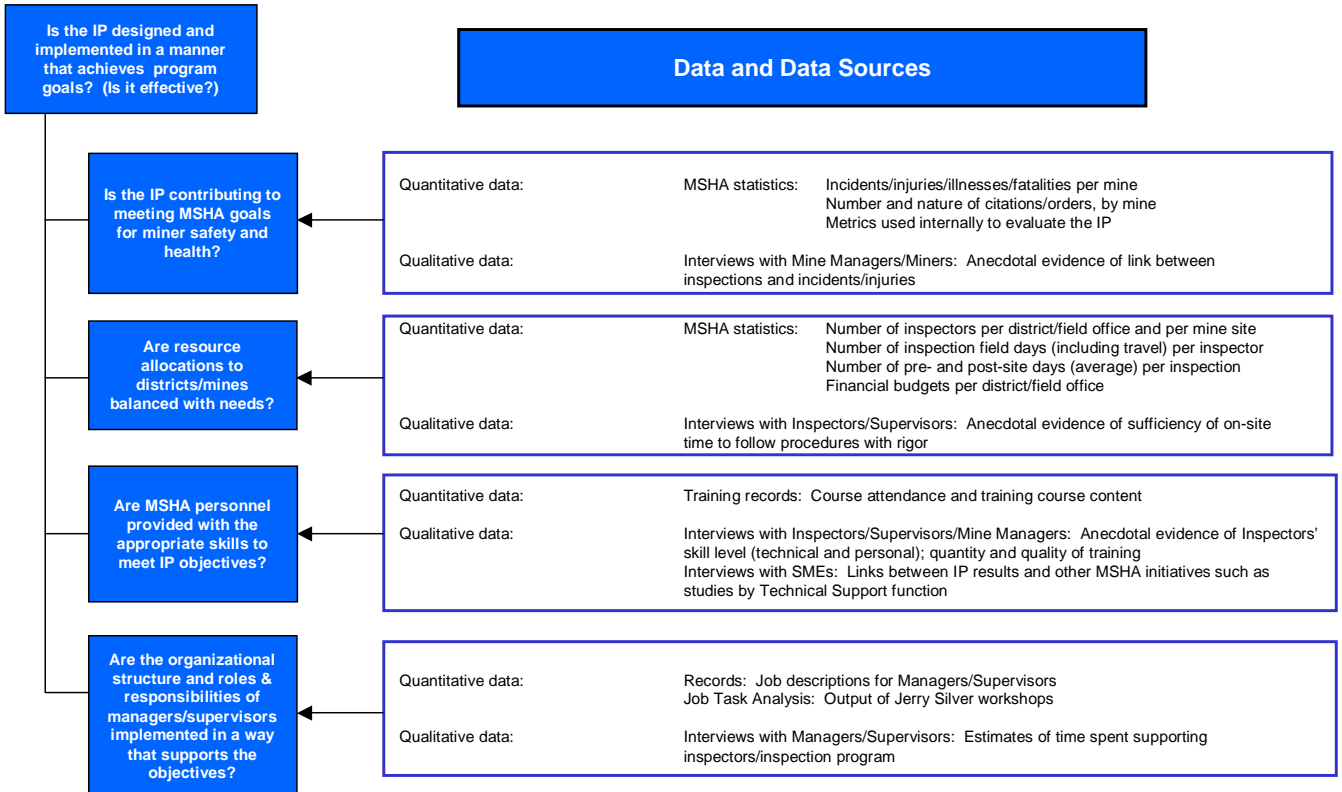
Is the IP designed and implemented in a manner that achieves program goals? (Is it effective?)

Data and Data Sources

Is the IP contributing to meeting MSHA goals for miner safety and health?

Quantitative data: MSHA statistics: Incidents/injuries/illnesses/fatalities per mine
Number and nature of citations/orders, by mine
Metrics used internally to evaluate the IP

Qualitative data: Interviews with Mine Managers/Miners: Anecdotal evidence of link between inspections and incidents/injuries

Are resource allocations to districts/mines balanced with needs?

Quantitative data: MSHA statistics: Number of inspectors per district/field office and per mine site
Number of inspection field days (including travel) per inspector
Number of pre- and post-site days (average) per inspection
Financial budgets per district/field office

Qualitative data: Interviews with Inspectors/Supervisors: Anecdotal evidence of sufficiency of on-site time to follow procedures with rigor

Are MSHA personnel provided with the appropriate skills to meet IP objectives?

Quantitative data: Training records: Course attendance and training course content

Qualitative data: Interviews with Inspectors/Supervisors/Mine Managers: Anecdotal evidence of Inspectors' skill level (technical and personal); quantity and quality of training
Interviews with SMEs: Links between IP results and other MSHA initiatives such as studies by Technical Support function

Are the organizational structure and roles & responsibilities of managers/supervisors implemented in a way that supports the objectives?

Quantitative data: Records: Job descriptions for Managers/Supervisors
Job Task Analysis: Output of Jerry Silver workshops

Qualitative data: Interviews with Managers/Supervisors: Estimates of time spent supporting inspectors/inspection program